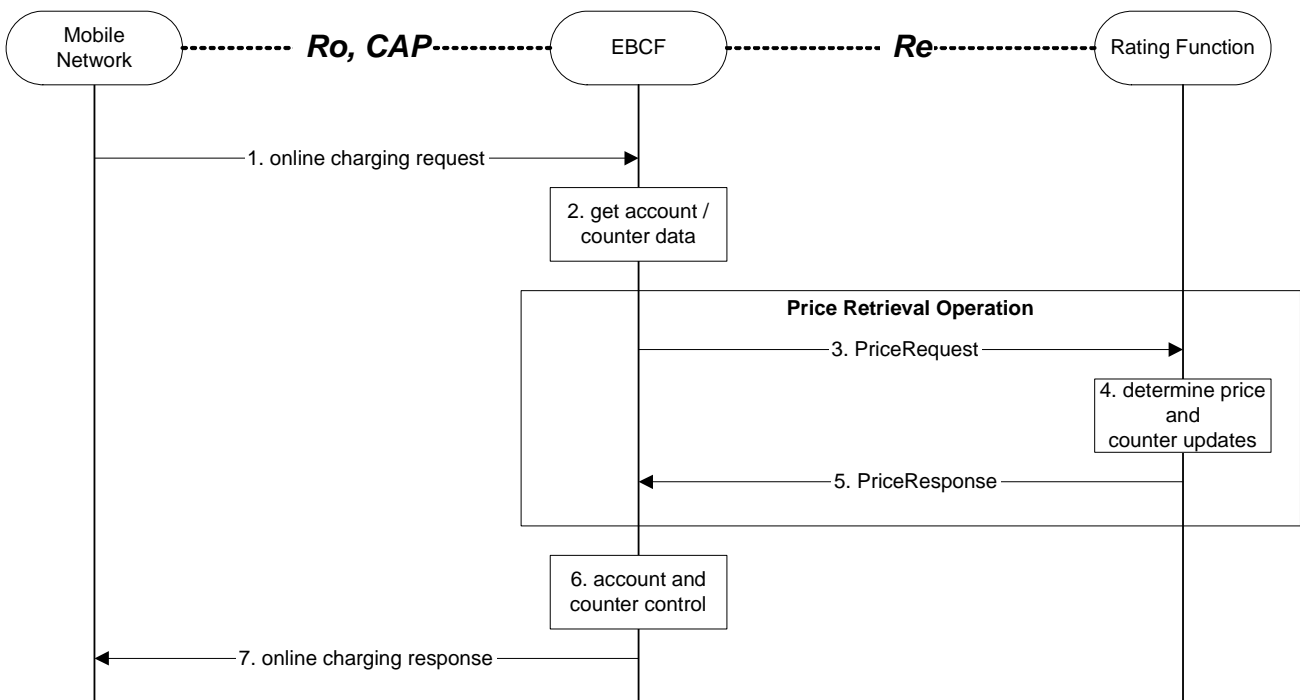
Mobile Network

Ro, CAP

EBCF

Re

Rating Function

1. online charging request

2. get account / counter data

Price Retrieval Operation

3. PriceRequest

4. determine price and counter updates

5. PriceResponse

6. account and counter control

7. online charging response